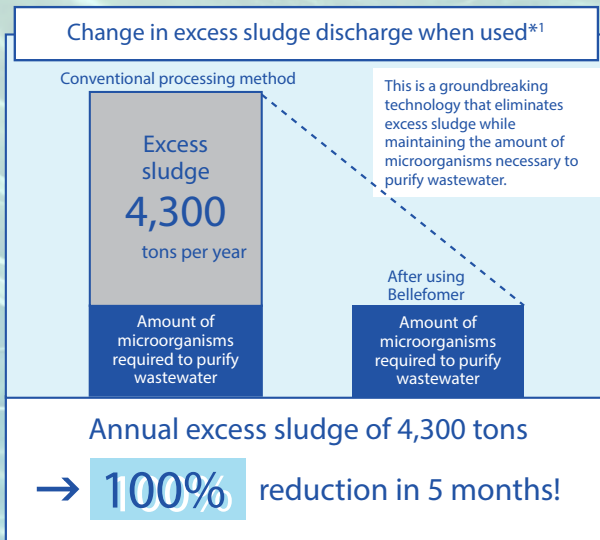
Change in excess sludge discharge when used*1

Conventional processing method

This is a groundbreaking technology that eliminates excess sludge while maintaining the amount of microorganisms necessary to purify wastewater.

Excess sludge
4,300
tons per year

After using Bellefomer

Amount of microorganisms required to purify wastewater

Amount of microorganisms required to purify wastewater

Annual excess sludge of 4,300 tons

→ 100% reduction in 5 months!